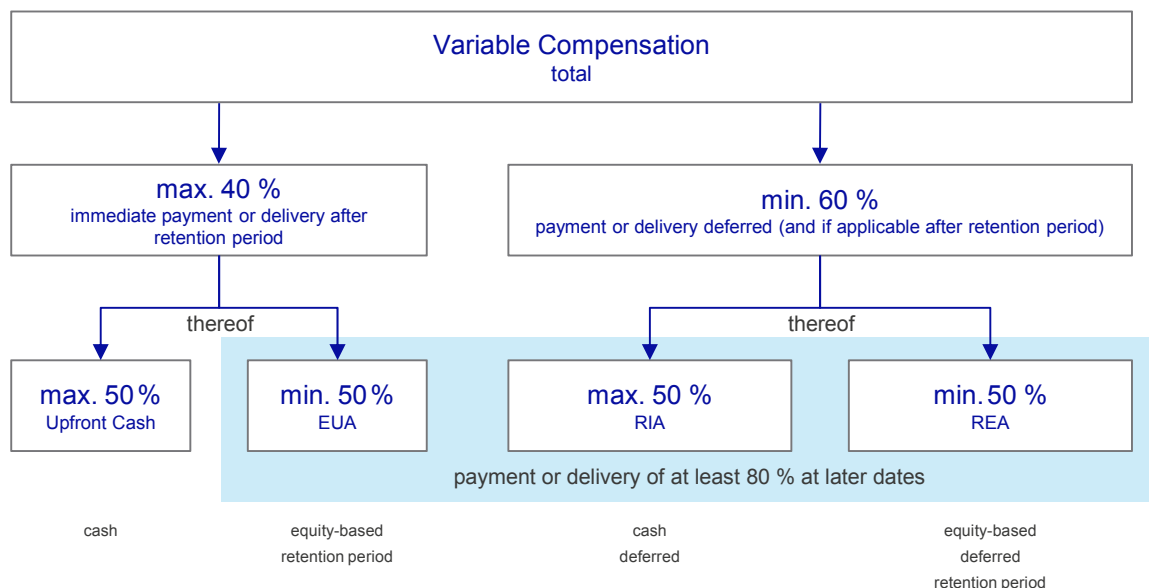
Variable Compensation
total

max. 40 %
immediate payment or delivery after retention period

min. 60 %
payment or delivery deferred (and if applicable after retention period)

thereof

thereof

max. 50 %
Upfront Cash

min. 50 %
EUA

max. 50 %
RIA

min. 50 %
REA

payment or delivery of at least 80 % at later dates

cash

equity-based
retention period

cash
deferred

equity-based
deferred
retention period